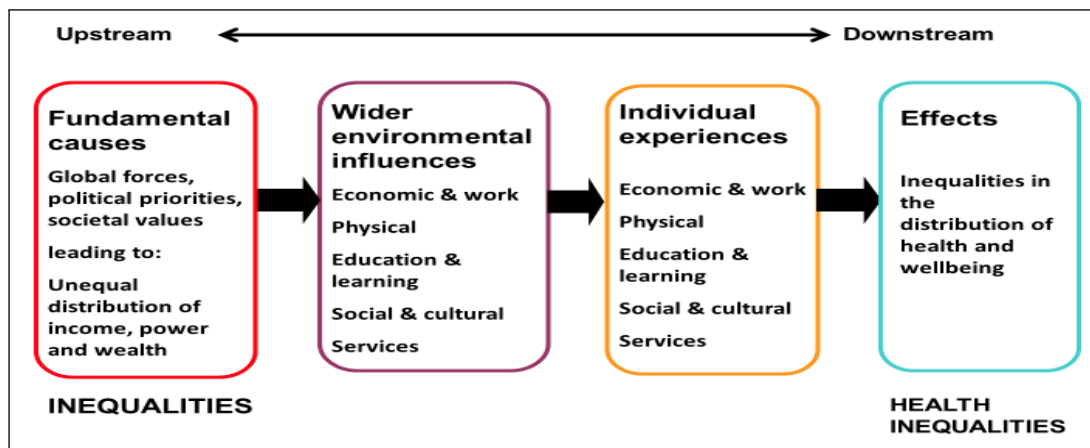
Upstream

Downstream

Fundamental causes

Global forces, political priorities, societal values

leading to:

Unequal distribution of income, power and wealth

Wider environmental influences

Economic & work

Physical

Education & learning

Social & cultural

Services

Individual experiences

Economic & work

Physical

Education & learning

Social & cultural

Services

Effects

Inequalities in the distribution of health and wellbeing

INEQUALITIES

HEALTH INEQUALITIES